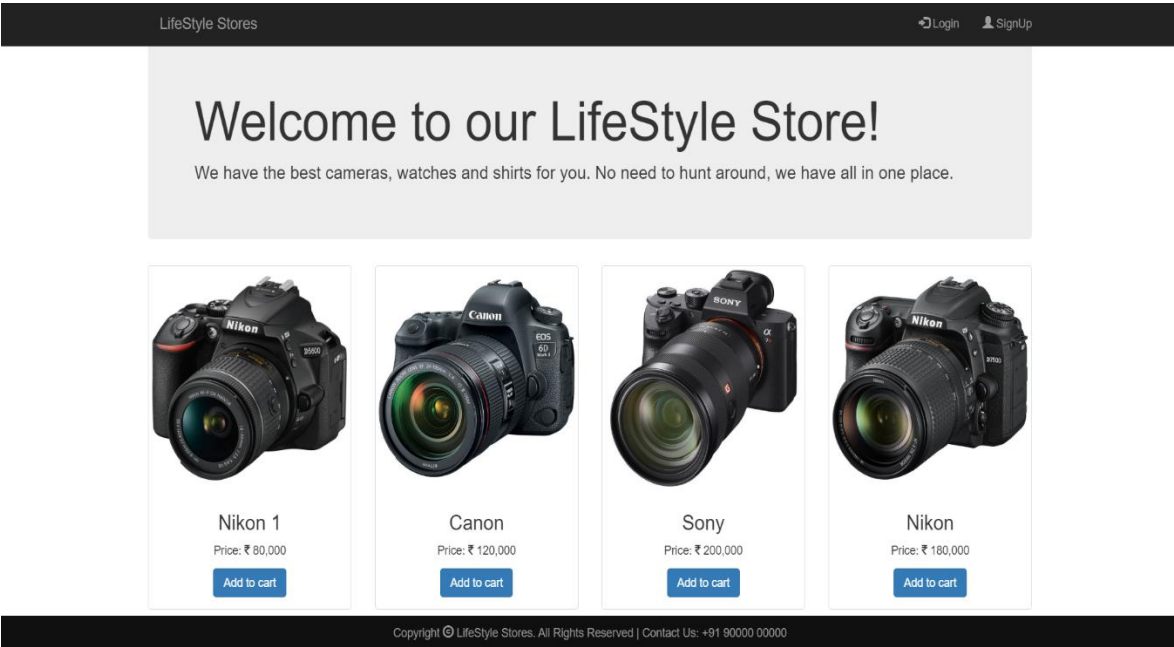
LifeStyle Stores

Login SignUp

Welcome to our LifeStyle Store!

We have the best cameras, watches and shirts for you. No need to hunt around, we have all in one place.

Nikon D5600

Canon EOS 6D

SONY

Nikon D7500

Nikon 1

Price: ₹ 80,000

Add to cart

Canon

Price: ₹ 120,000

Add to cart

Sony

Price: ₹ 200,000

Add to cart

Nikon

Price: ₹ 180,000

Add to cart

Copyright © LifeStyle Stores. All Rights Reserved | Contact Us: +91 90000 00000